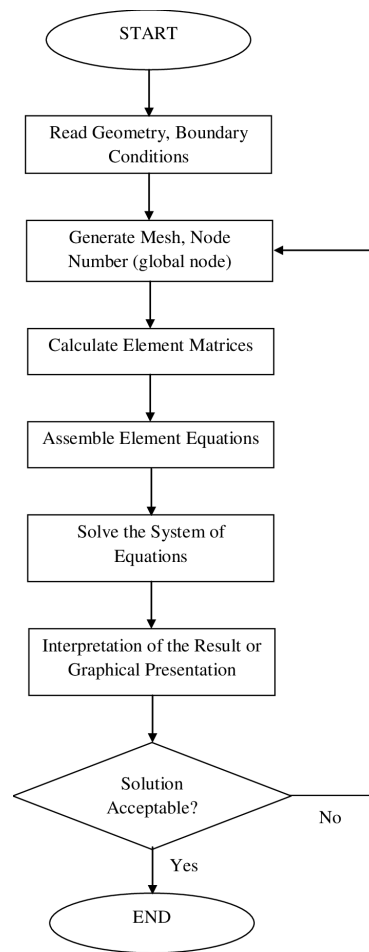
START

Read Geometry, Boundary Conditions

Generate Mesh, Node Number (global node)

Calculate Element Matrices

Assemble Element Equations

Solve the System of Equations

Interpretation of the Result or Graphical Presentation

Solution Acceptable?

No

Yes

END